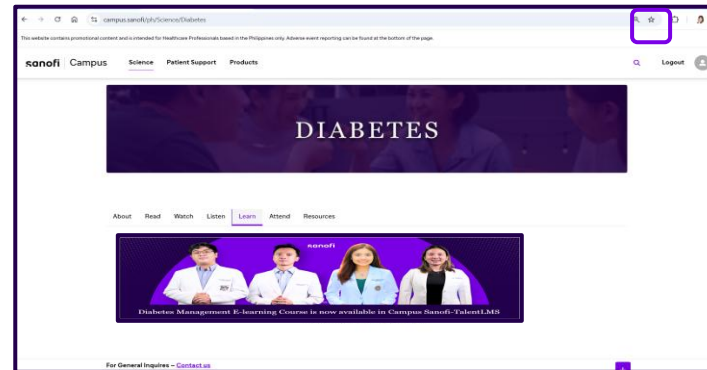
campus.sanofi/ph/Science/Diabetes

This website contains promotional content and is intended for Healthcare Professionals based in the Philippines only. Adverse event reporting can be found at the bottom of the page.

sanofi | Campus Science Patient Support Products Logout

DIABETES

About Read Watch Listen Learn Attend Resources

sanofi

Diabetes Management E-learning Course is now available in Campus Sanofi-TalentLMS

For General Inquires – Contact us